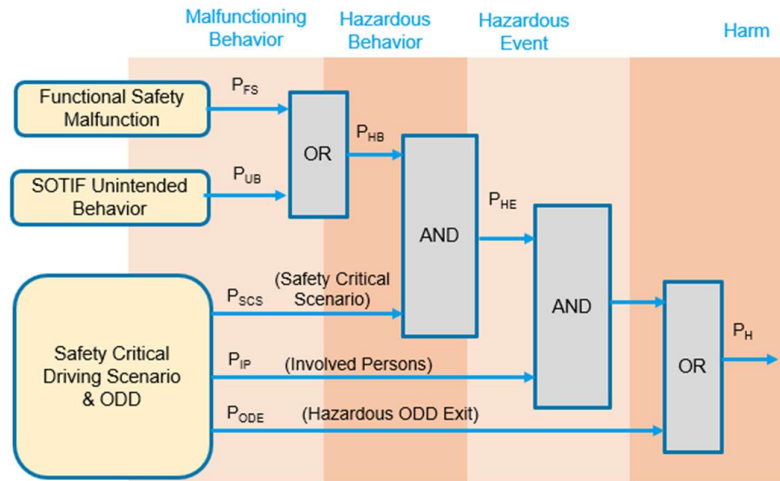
Malfunctioning Behavior

Hazardous Behavior

Hazardous Event

Harm

Functional Safety Malfunction

$P_{FS}$

SOTIF Unintended Behavior

$P_{UB}$

OR

$P_{HB}$

AND

$P_{HE}$

Safety Critical Driving Scenario & ODD

$P_{SCS}$ (Safety Critical Scenario)

AND

$P_{IP}$ (Involved Persons)

$P_{ODE}$ (Hazardous ODD Exit)

OR

$P_{H}$